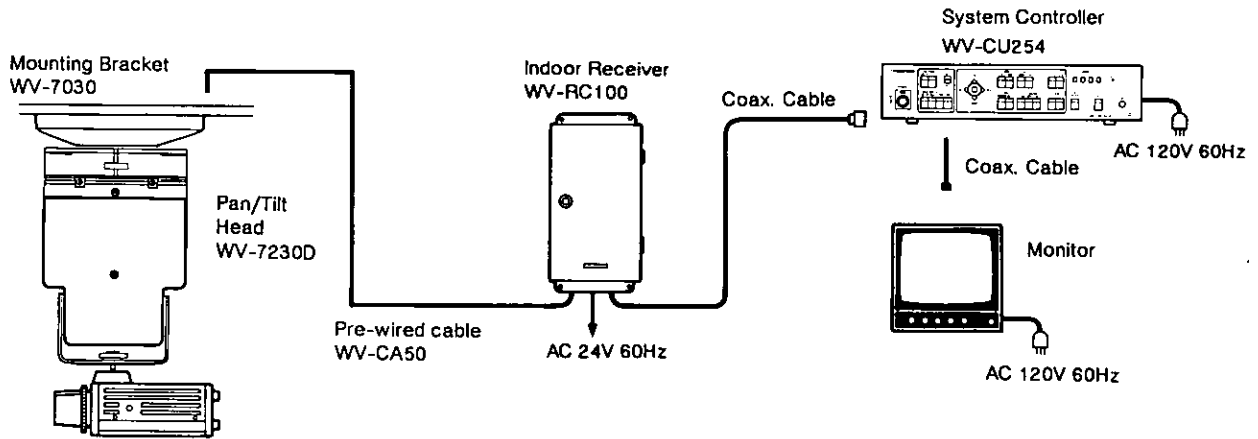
System Controller
WV-CU254

Mounting Bracket
WV-7030

Indoor Receiver
WV-RC100

Coax. Cable

AC 120V 60Hz

Coax. Cable

Pan/Tilt
Head
WV-7230D

Monitor

Pre-wired cable
WV-CA50

AC 24V 60Hz

AC 120V 60Hz